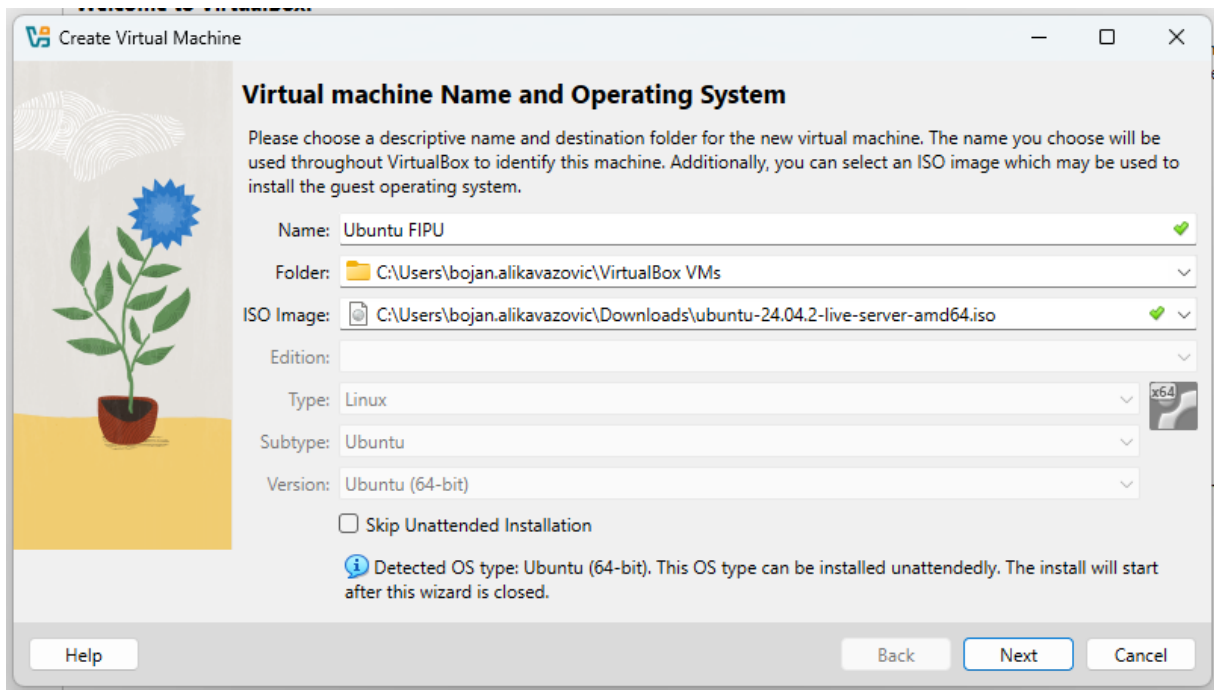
Create Virtual Machine

Virtual machine Name and Operating System

Please choose a descriptive name and destination folder for the new virtual machine. The name you choose will be used throughout VirtualBox to identify this machine. Additionally, you can select an ISO image which may be used to install the guest operating system.

Name: Ubuntu FIPU

Folder: C:\Users\bojan.alikavazovic\VirtualBox VMs

ISO Image: C:\Users\bojan.alikavazovic\Downloads\ubuntu-24.04.2-live-server-amd64.iso

Edition:

Type: Linux

Subtype: Ubuntu

Version: Ubuntu (64-bit)

x64

Skip Unattended Installation

Detected OS type: Ubuntu (64-bit). This OS type can be installed unattendedly. The install will start after this wizard is closed.

Help

Back

Next

Cancel